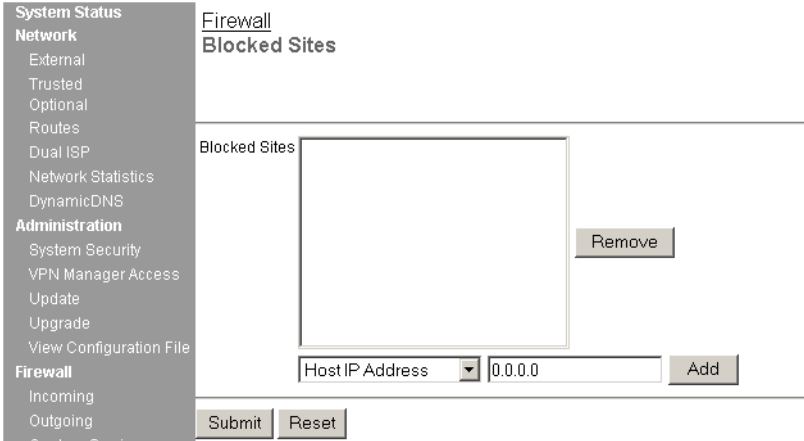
System Status
Network
External
Trusted
Optional
Routes
Dual ISP
Network Statistics
DynamicDNS
Administration
System Security
VPN Manager Access
Update
Upgrade
View Configuration File
Firewall
Incoming
Outgoing
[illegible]

Firewall
Blocked Sites

Blocked Sites

Remove

Host IP Address
0.0.0.0
Add

Submit
Reset